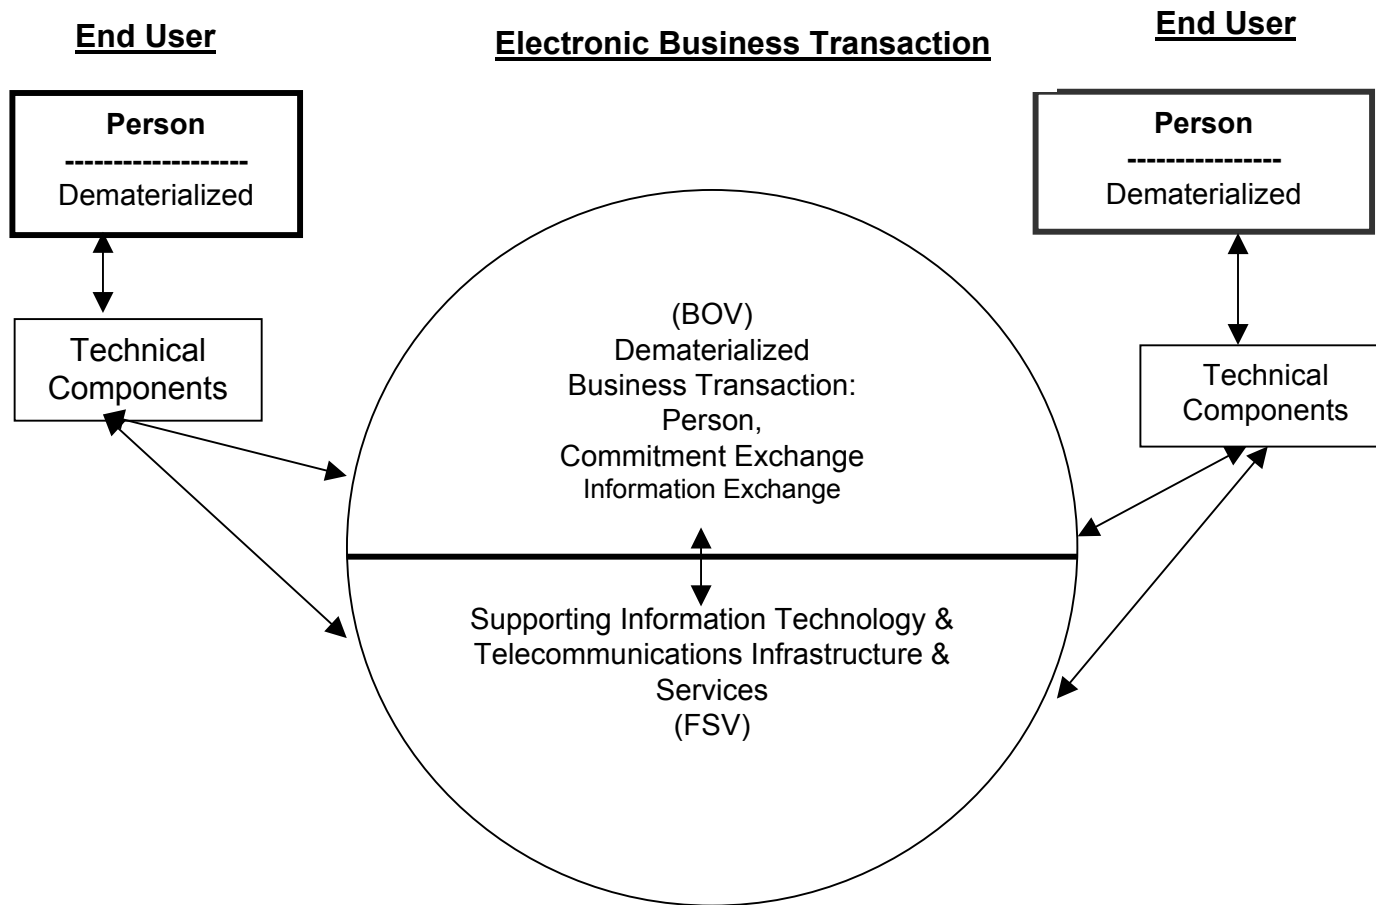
End User

Electronic Business Transaction

End User

Person
-------------------
Dematerialized

Person
----------------
Dematerialized

Technical Components

(BOV)
Dematerialized
Business Transaction:
Person,
Commitment Exchange
Information Exchange

Technical Components

Supporting Information Technology & Telecommunications Infrastructure & Services
(FSV)